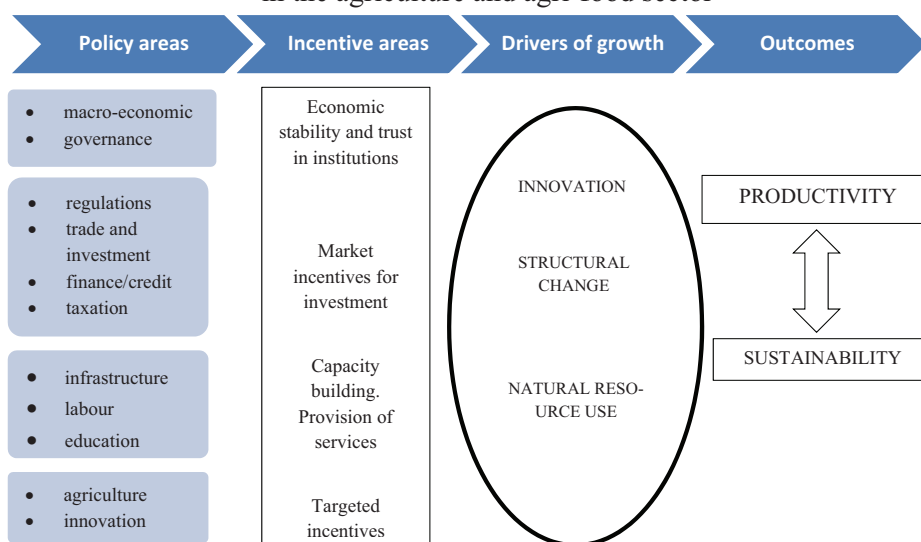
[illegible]

Policy areas

Incentive areas

Drivers of growth

Outcomes

- macro-economic
- governance

- regulations
- trade and investment
- finance/credit
- taxation

- infrastructure
- labour
- education

- agriculture
- innovation

Economic stability and trust in institutions

Market incentives for investment

Capacity building. Provision of services

Targeted incentives

INNOVATION

STRUCTURAL CHANGE

NATURAL RESOURCE USE

PRODUCTIVITY

SUSTAINABILITY